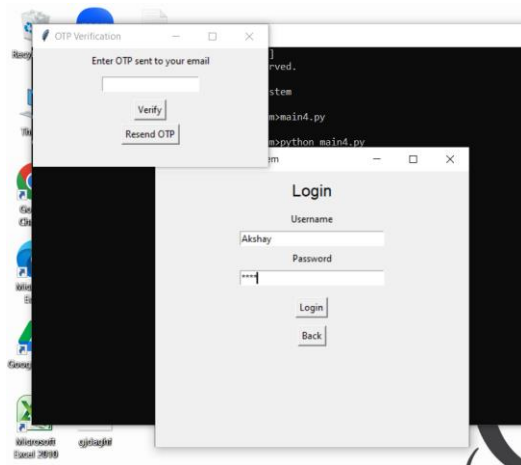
Recy

OTP Verification — □ ✕

Enter OTP sent to your email

Verify

Resend OTP

]
rved.

stem

m>main4.py

m>python main4.py

em — □ ✕

Login

Username

Akshay

Password

****

Login

Back

Ti

Go
Ch

Micro
Ed

Goog

Microsoft
Excel 2010

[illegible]